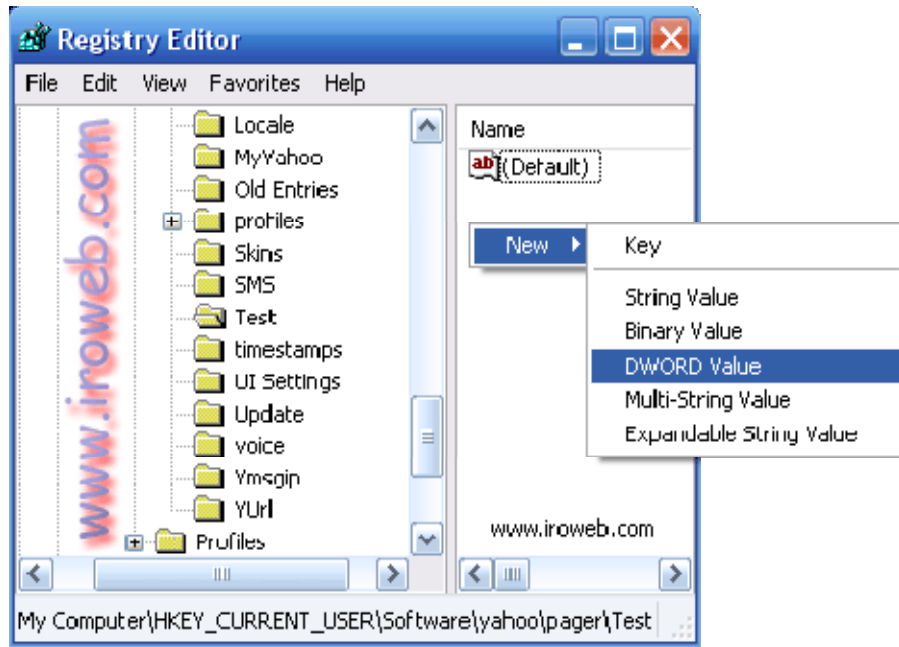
Registry Editor

File Edit View Favorites Help

www.iroweb.com

Locale
MyYahoo
Old Entries
profiles
Skins
SMS
Test
timestamps
UI Settings
Update
voice
Ymsgin
YUrl
Profiles

Name
ab (Default)

New

Key

String Value
Binary Value
DWORD Value
Multi-String Value
Expandable String Value

www.iroweb.com

My Computer\HKEY_CURRENT_USER\Software\yahoo\pager\Test